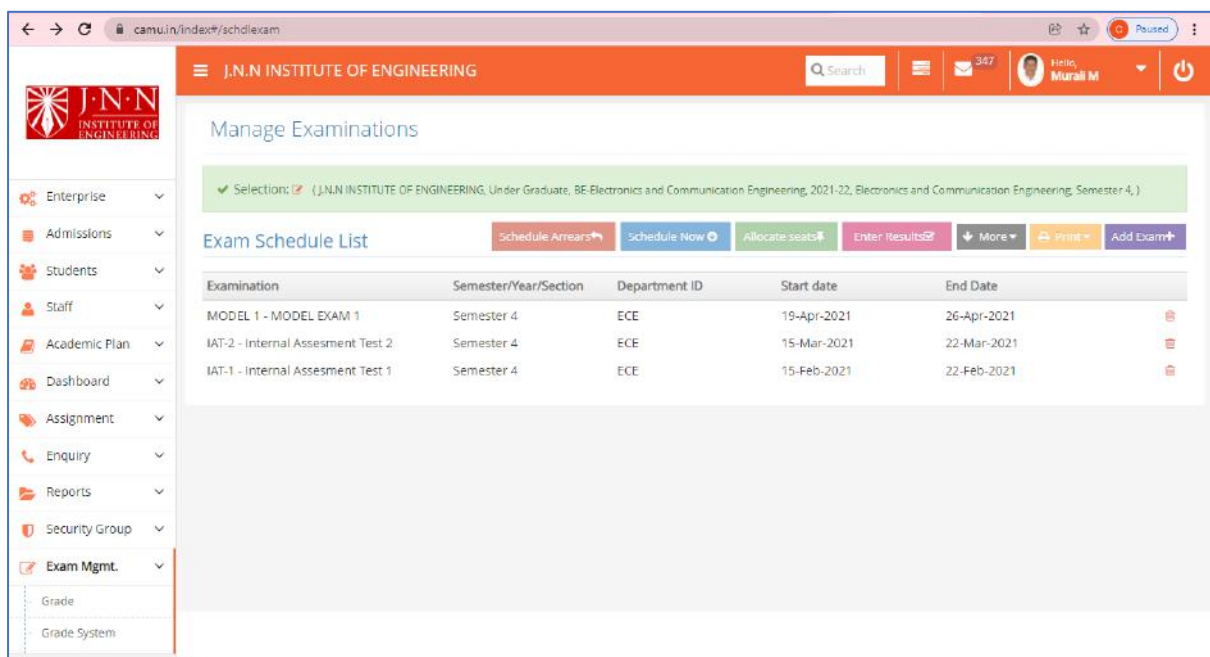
camu.in/index#/schdlexam

Paused

J·N·N INSTITUTE OF ENGINEERING

J.N.N INSTITUTE OF ENGINEERING

Search

347

Hello, Murali M

Enterprise
Admissions
Students
Staff
Academic Plan
Dashboard
Assignment
Enquiry
Reports
Security Group
Exam Mgmt.
Grade
Grade System

Manage Examinations

Selection: ( J.N.N INSTITUTE OF ENGINEERING, Under Graduate, BE-Electronics and Communication Engineering, 2021-22, Electronics and Communication Engineering, Semester 4, )

Exam Schedule List

Schedule Arrears | Schedule Now | Allocate seats | Enter Results | More | Print | Add Exam

| Examination | Semester/Year/Section | Department ID | Start date | End Date |
|---|---|---|---|---|
| MODEL 1 - MODEL EXAM 1 | Semester 4 | ECE | 19-Apr-2021 | 26-Apr-2021 |
| IAT-2 - Internal Assesment Test 2 | Semester 4 | ECE | 15-Mar-2021 | 22-Mar-2021 |
| IAT-1 - Internal Assesment Test 1 | Semester 4 | ECE | 15-Feb-2021 | 22-Feb-2021 |